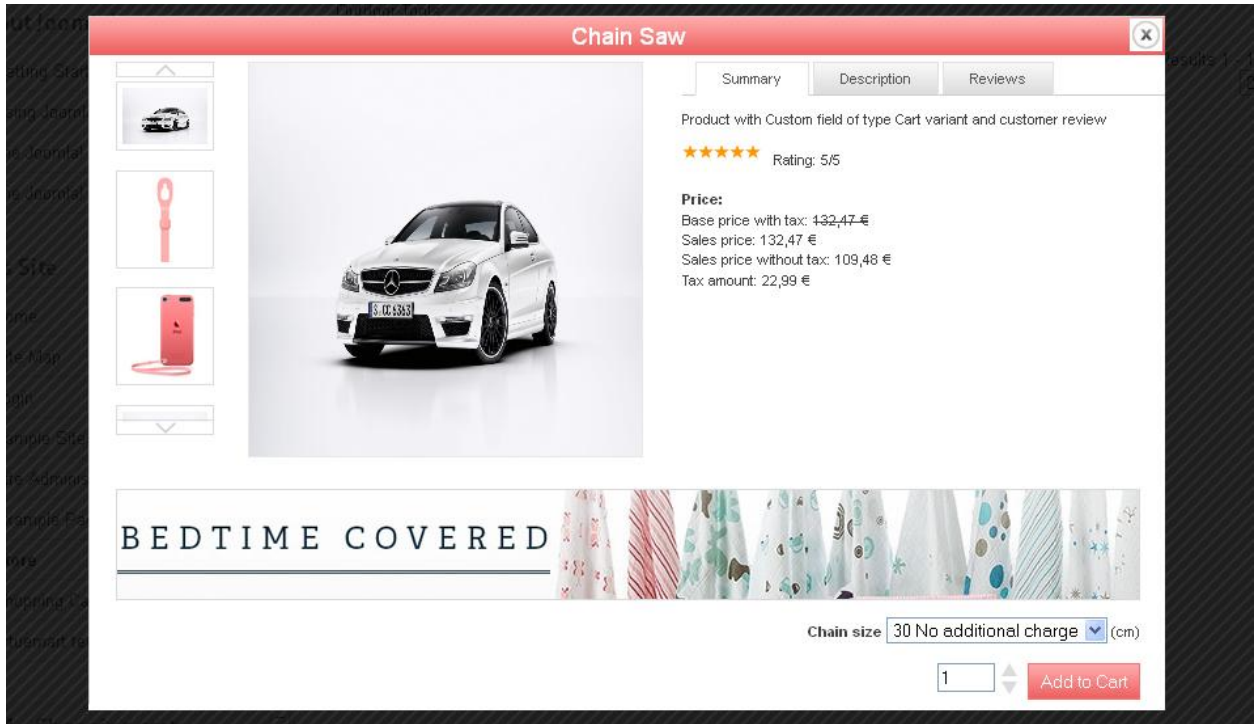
Chain Saw

Summary | Description | Reviews

Product with Custom field of type Cart variant and customer review

★★★★★ Rating: 5/5

**Price:**
Base price with tax: ~~132,47 €~~
Sales price: 132,47 €
Sales price without tax: 109,48 €
Tax amount: 22,99 €

S CC 6363

BEDTIME COVERED

Chain size 30 No additional charge (cm)

1 Add to Cart